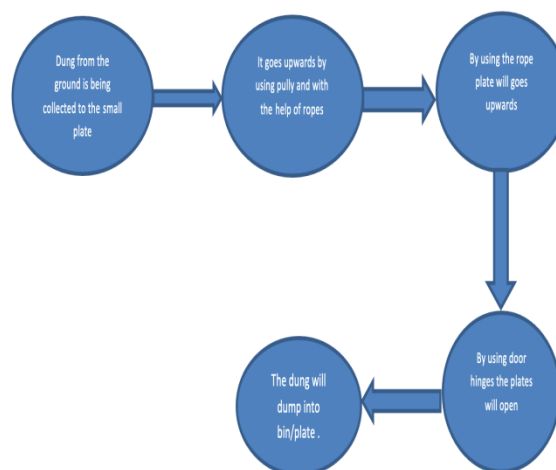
Dung from the ground is being collected to the small plate

It goes upwards by using pully and with the help of ropes

By using the rope plate will goes upwards

By using door hinges the plates will open

The dung will dump into bin/plate .